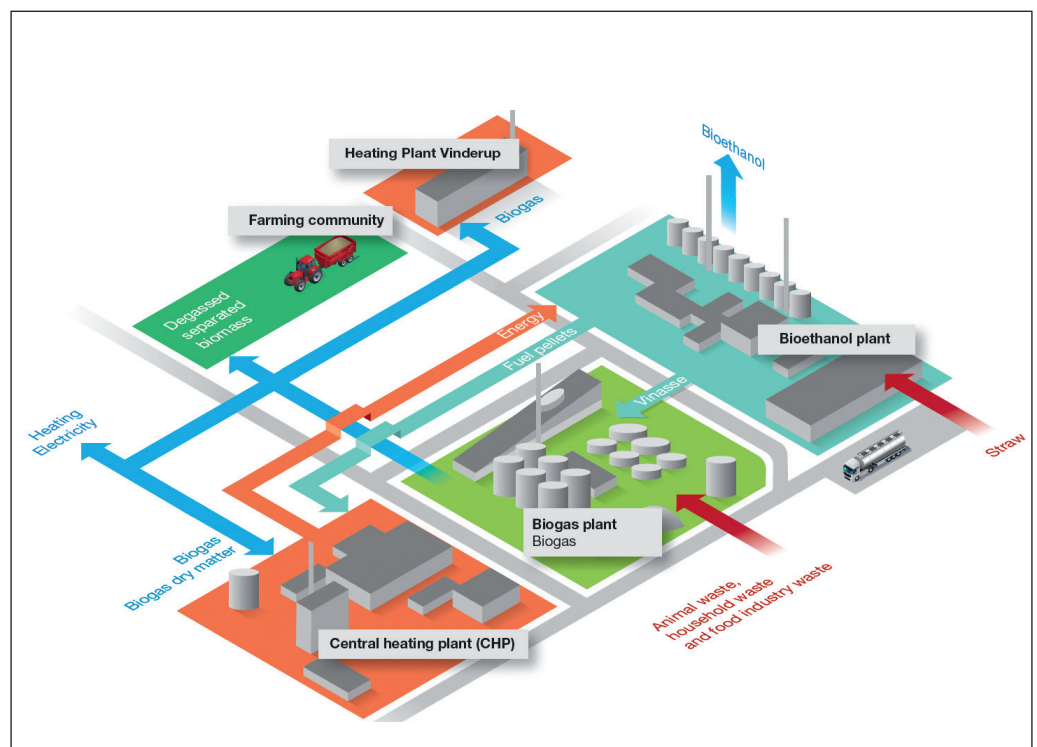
Heating Plant Vinderup

Bioethanol

Farming community

Biogas

Degassed separated biomass

Energy

Fuel pellets

Bioethanol plant

Vinasse

Heating
Electricity

Straw

Biogas plant
Biogas

Biogas
Biogas dry matter

Animal waste, household waste and food industry waste

Central heating plant (CHP)